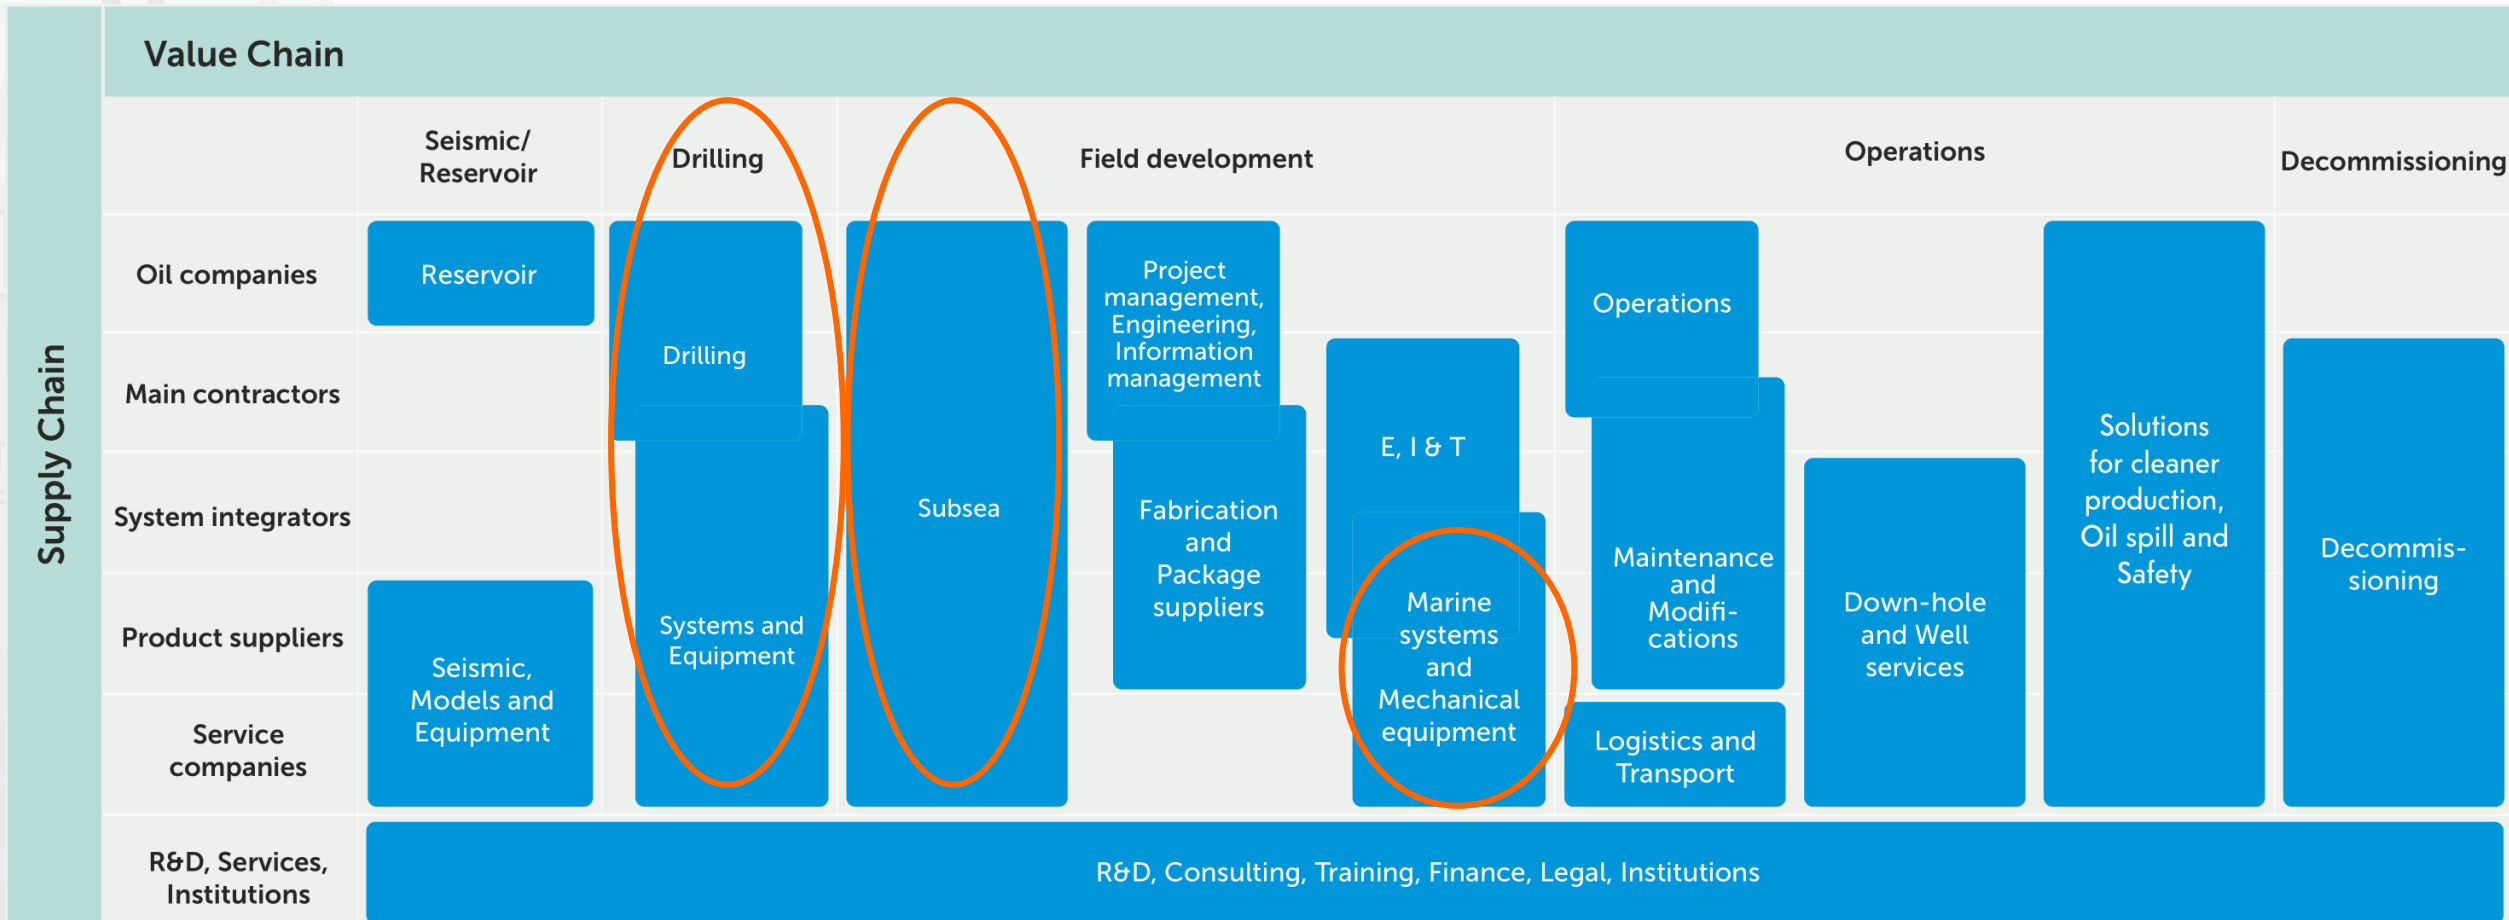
Value Chain

Supply Chain

Seismic/ Reservoir

Drilling

Field development

Operations

Decommissioning

Oil companies

Main contractors

System integrators

Product suppliers

Service companies

R&D, Services, Institutions

Reservoir

Drilling

Systems and Equipment

Subsea

Project management, Engineering, Information management

Fabrication and Package suppliers

E, I & T

Marine systems and Mechanical equipment

Operations

Maintenance and Modifi-cations

Logistics and Transport

Down-hole and Well services

Solutions for cleaner production, Oil spill and Safety

Decommis-sioning

Seismic, Models and Equipment

R&D, Consulting, Training, Finance, Legal, Institutions